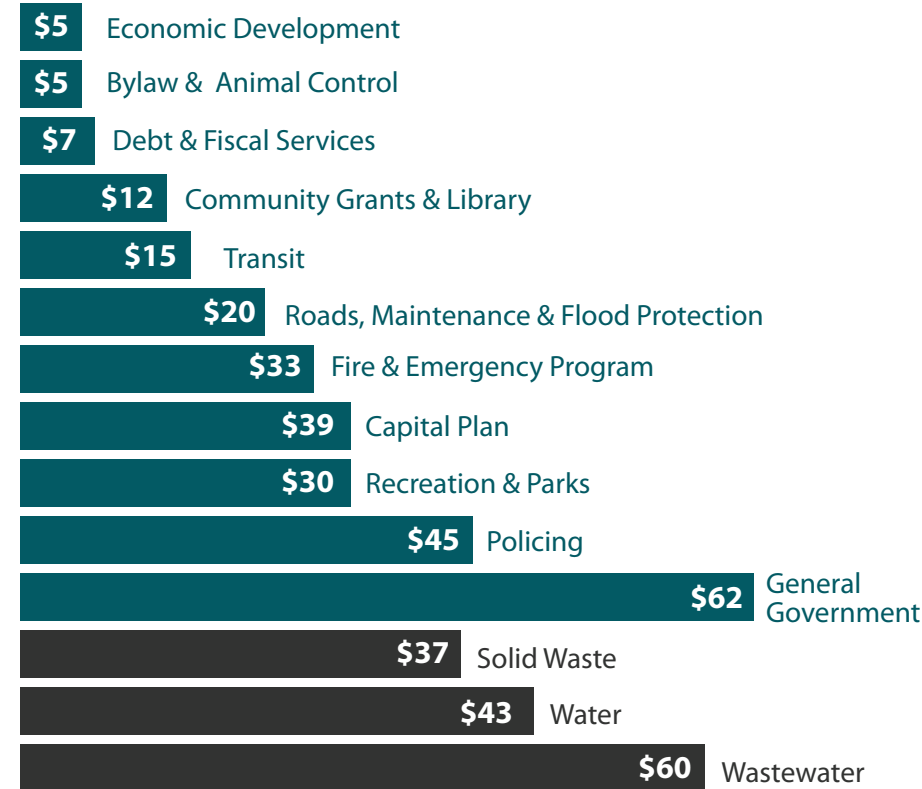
$5 Economic Development
$5 Bylaw & Animal Control
$7 Debt & Fiscal Services
$12 Community Grants & Library
$15 Transit
$20 Roads, Maintenance & Flood Protection
$33 Fire & Emergency Program
$39 Capital Plan
$30 Recreation & Parks
$45 Policing
$62 General Government
$37 Solid Waste
$43 Water
$60 Wastewater